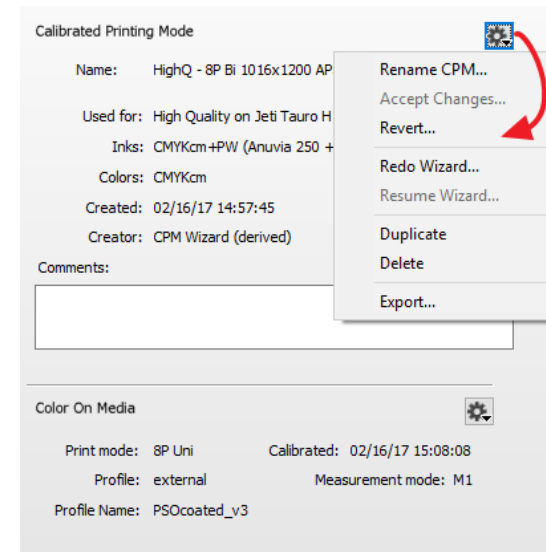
Calibrated Printing Mode

Name: HighQ - 8P Bi 1016x1200 AP

Used for: High Quality on Jeti Tauro H

Inks: CMYKcm+PW (Anuvia 250 +

Colors: CMYKcm

Created: 02/16/17 14:57:45

Creator: CPM Wizard (derived)

Comments:

Rename CPM...
Accept Changes...
Revert...
Redo Wizard...
Resume Wizard...
Duplicate
Delete
Export...

Color On Media

Print mode: 8P Uni

Calibrated: 02/16/17 15:08:08

Profile: external

Measurement mode: M1

Profile Name: PSOcoated_v3